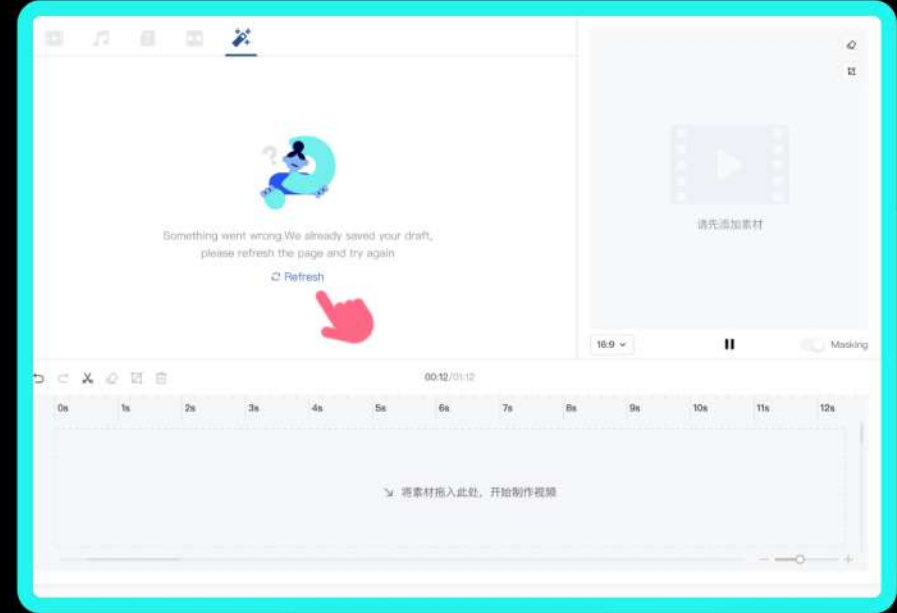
Something went wrong.We already saved your draft, please refresh the page and try again

Refresh

请先添加素材

16:9

Masking

00:12/01:12

0s 1s 2s 3s 4s 5s 6s 7s 8s 9s 10s 11s 12s

将素材拖入此处，开始制作视频